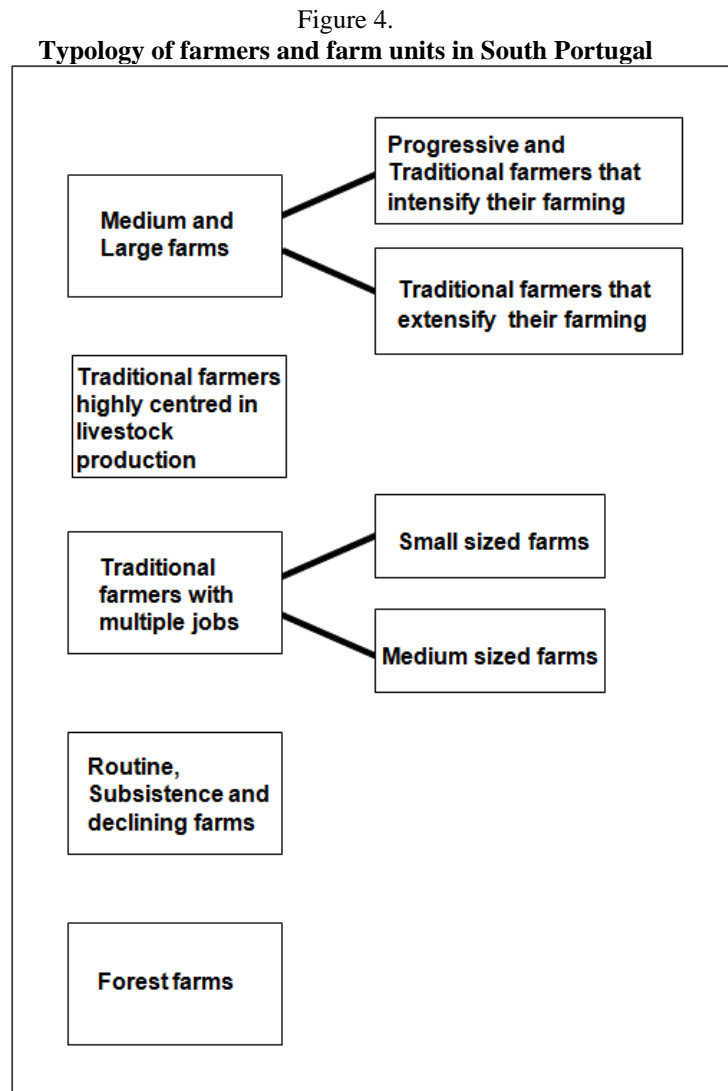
Figure 4.
**Typology of farmers and farm units in South Portugal**

Medium and Large farms

Progressive and Traditional farmers that intensify their farming

Traditional farmers that extensify their farming

Traditional farmers highly centred in livestock production

Traditional farmers with multiple jobs

Small sized farms

Medium sized farms

Routine, Subsistence and declining farms

Forest farms